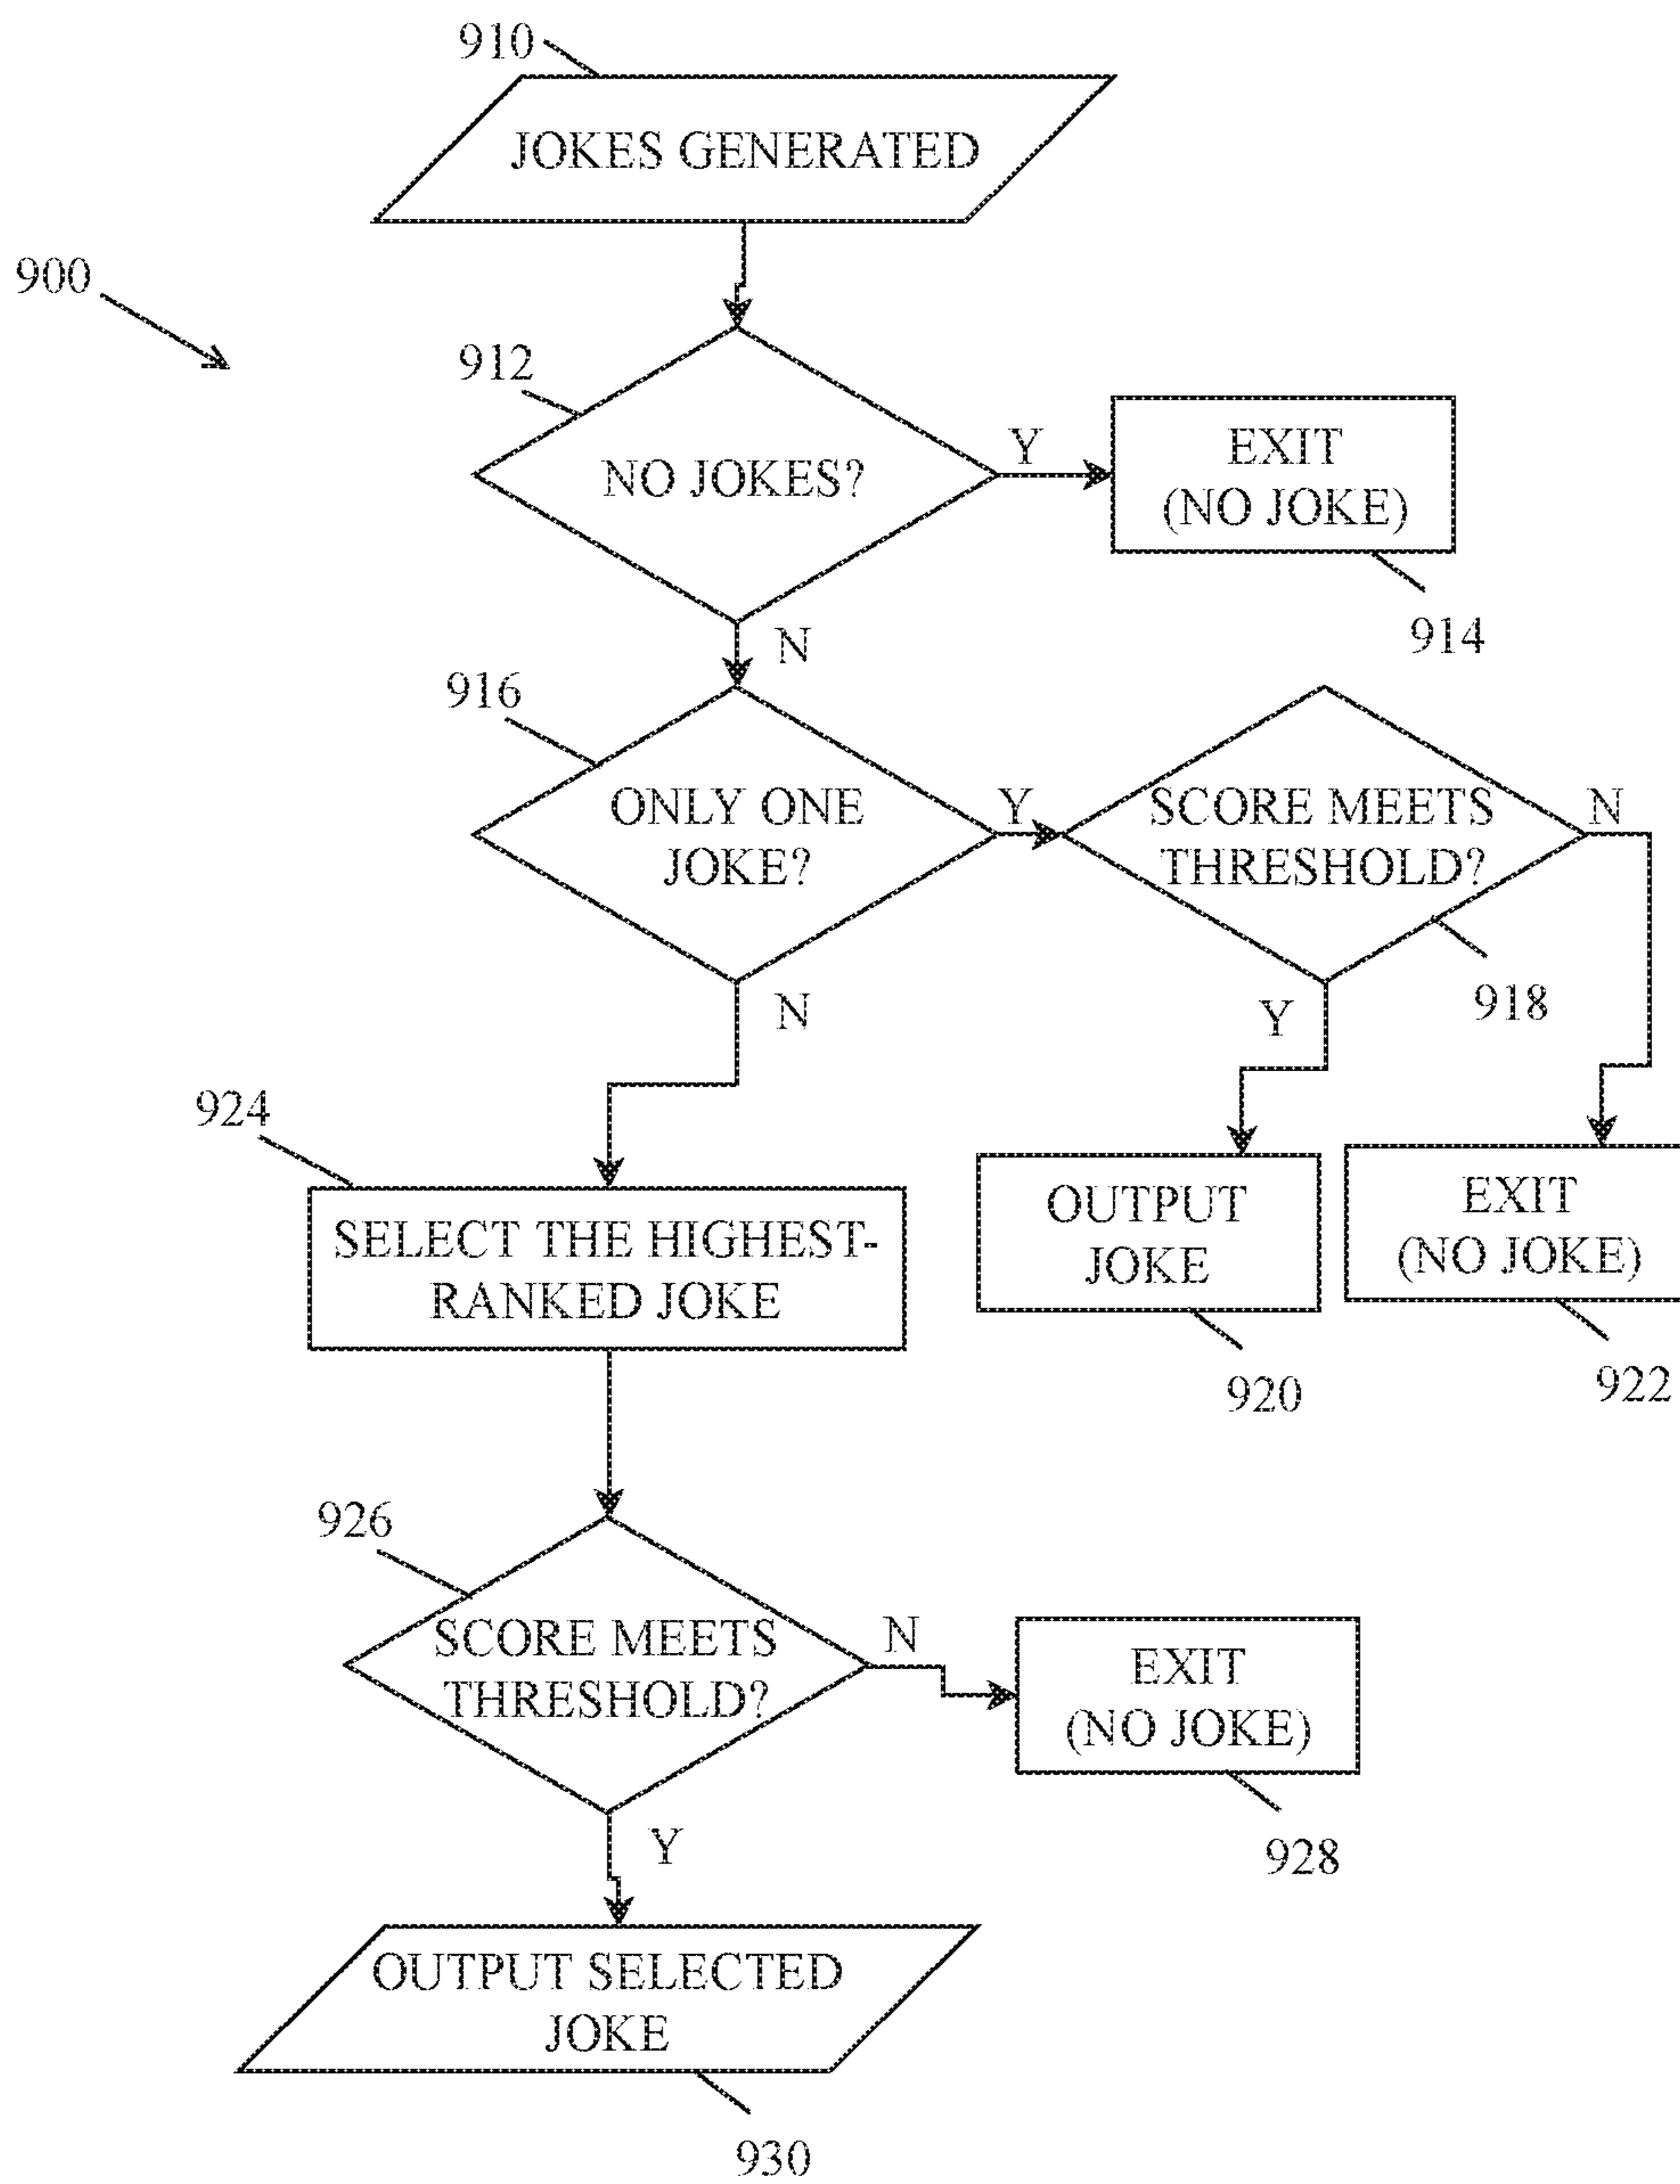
910
JOKES GENERATED

900

912
NO JOKES?
Y
EXIT (NO JOKE)
914
N

916
ONLY ONE JOKE?
Y
SCORE MEETS THRESHOLD?
N
918
N
Y

924
SELECT THE HIGHEST-RANKED JOKE

OUTPUT JOKE
920

EXIT (NO JOKE)
922

926
SCORE MEETS THRESHOLD?
N
EXIT (NO JOKE)
928
Y

OUTPUT SELECTED JOKE
930